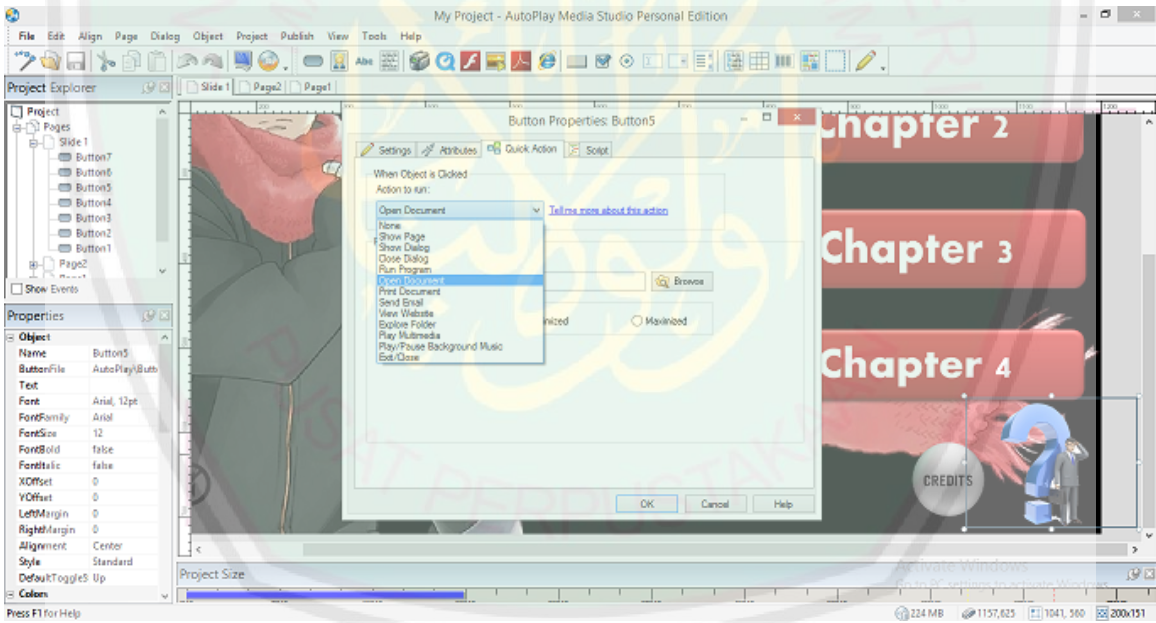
My Project - AutoPlay Media Studio Personal Edition

File Edit Align Page Dialog Object Project Publish View Tools Help

Project Explorer

Slide 1 | Page2 | Page1

Project
Pages
Slide 1
Button7
Button6
Button5
Button4
Button3
Button2
Button1
Page2

Show Events

Properties

| Object | |
|---|---|
| Name | Button5 |
| ButtonFile | AutoPlay\Butt |
| Text | |
| Font | Arial, 12pt |
| FontFamily | Arial |
| FontSize | 12 |
| FontBold | false |
| FontItalic | false |
| XOffset | 0 |
| YOffset | 0 |
| LeftMargin | 0 |
| RightMargin | 0 |
| Alignment | Center |
| Style | Standard |
| DefaultToggleS | Up |
| Colors | |

Button Properties: Button5

Settings | Attributes | Quick Action | Script

When Object is Clicked
Action to run:
Open Document
Tell me more about this action

None
Show Page
Show Dialog
Close Dialog
Run Program
Open Document
Print Document
Send Email
View Website
Explore Folder
Play Multimedia
Play/Pause Background Music
Exit/Close

Browse

nimized
Maximized

OK Cancel Help

Chapter 2
Chapter 3
Chapter 4
CREDITS

Project Size

Activate Windows
Go to PC settings to activate Windows.

Press F1 for Help

224 MB 1157,625 1041, 560 200x151